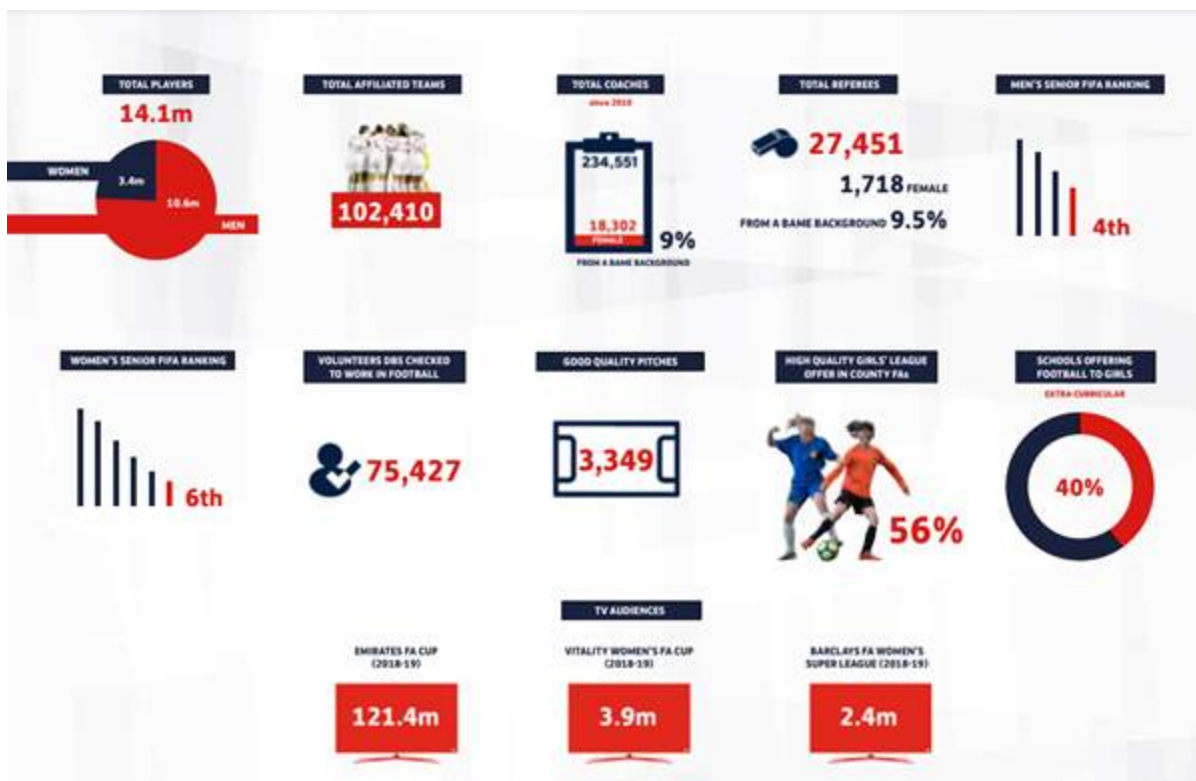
TOTAL PLAYERS
14.1m
WOMEN
3.4m
10.6m
MEN

TOTAL AFFILIATED TEAMS
102,410

TOTAL COACHES
since 2018
234,551
18,302
FEMALE
9%
FROM A BAME BACKGROUND

TOTAL REFEREES
27,451
1,718 FEMALE
FROM A BAME BACKGROUND 9.5%

MEN'S SENIOR FIFA RANKING
4th

WOMEN'S SENIOR FIFA RANKING
6th

VOLUNTEERS DBS CHECKED TO WORK IN FOOTBALL
75,427

GOOD QUALITY PITCHES
3,349

HIGH QUALITY GIRLS' LEAGUE OFFER IN COUNTY FAs
56%

SCHOOLS OFFERING FOOTBALL TO GIRLS
EXTRA-CURRICULAR
40%

TV AUDIENCES
EMIRATES FA CUP (2018-19)
121.4m
VITALITY WOMEN'S FA CUP (2018-19)
3.9m
BARCLAYS FA WOMEN'S SUPER LEAGUE (2018-19)
2.4m